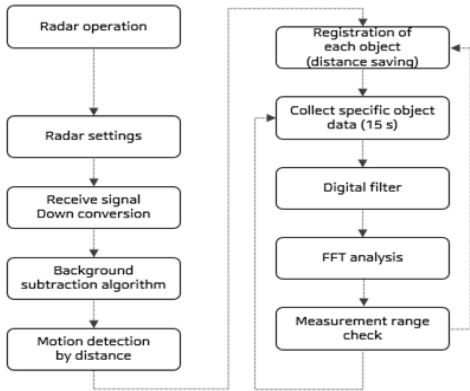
Radar operation

Radar settings

Receive signal
Down conversion

Background
subtraction algorithm

Motion detection
by distance

Registration of
each object
(distance saving)

Collect specific object
data (15 s)

Digital filter

FFT analysis

Measurement range
check